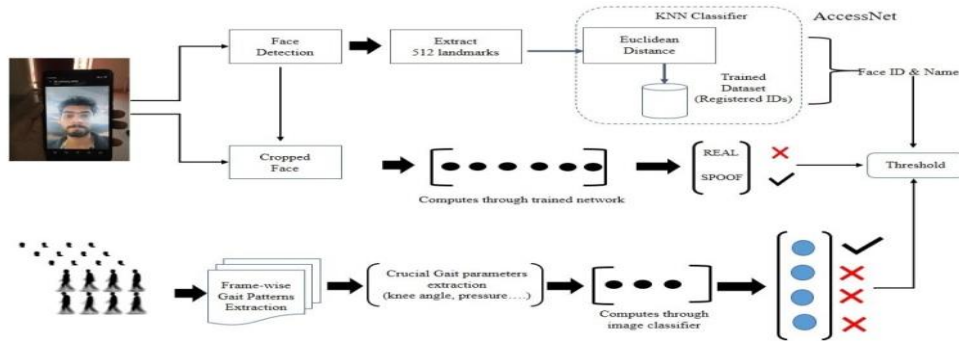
Face Detection

Extract 512 landmarks

KNN Classifier

AccessNet

Euclidean Distance

Trained Dataset (Registered IDs)

Face ID & Name

Cropped Face

REAL

SPOOF

Threshold

Computes through trained network

Frame-wise Gait Patterns Extraction

Crucial Gait parameters extraction (knee angle, pressure....)

Computes through image classifier